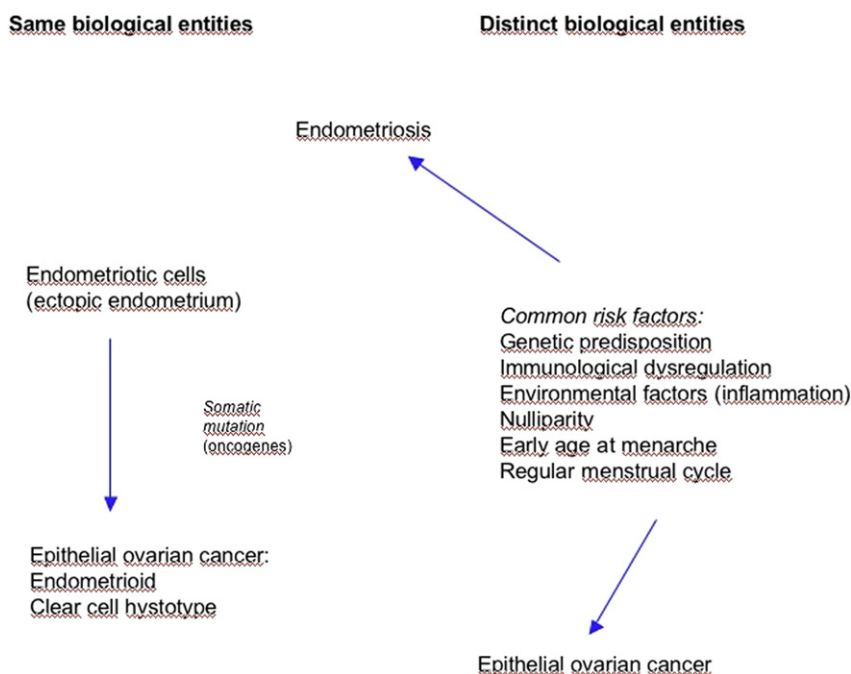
Same biological entities

Distinct biological entities

Endometriosis

Endometriotic cells
(ectopic endometrium)

Somatic mutation (oncogenes)

Epithelial ovarian cancer:
Endometrioid
Clear cell hystotype

Common risk factors:
Genetic predisposition
Immunological dysregulation
Environmental factors (inflammation)
Nulliparity
Early age at menarche
Regular menstrual cycle

Epithelial ovarian cancer